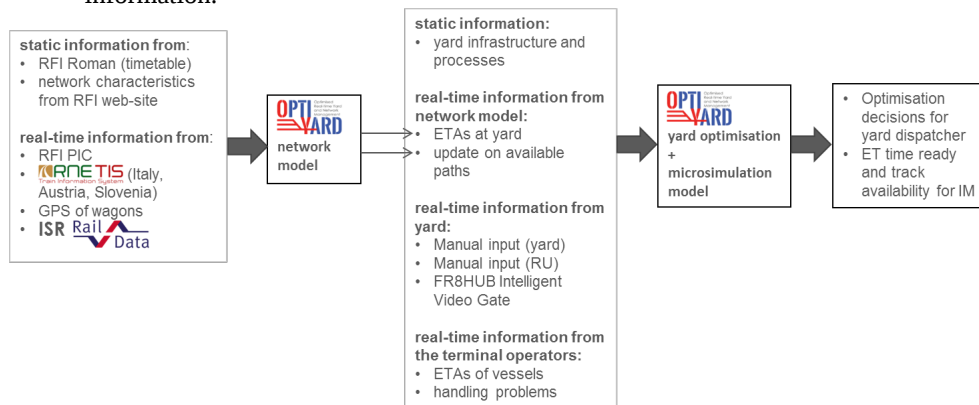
information.

**static information from**:
- RFI Roman (timetable)
- network characteristics from RFI web-site

**real-time information from**:
- RFI PIC
- RNE TIS Train Information System (Italy, Austria, Slovenia)
- GPS of wagons
- ISR Rail Data

OPTI YARD Optimised Real-time Yard and Network Management
**network model**

**static information:**
- yard infrastructure and processes

**real-time information from network model:**
- ETAs at yard
- update on available paths

**real-time information from yard:**
- Manual input (yard)
- Manual input (RU)
- FR8HUB Intelligent Video Gate

**real-time information from the terminal operators:**
- ETAs of vessels
- handling problems

OPTI YARD Optimised Real-time Yard and Network Management
**yard optimisation + microsimulation model**

- Optimisation decisions for yard dispatcher
- ET time ready and track availability for IM